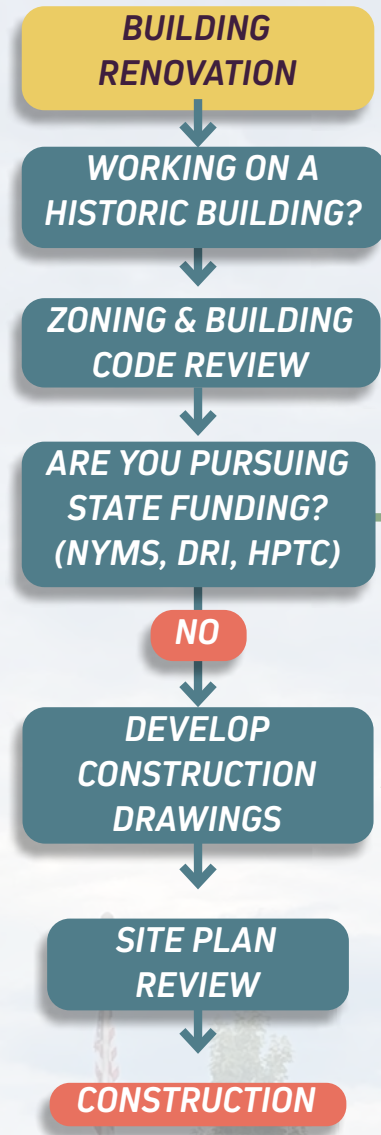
BUILDING RENOVATION

WORKING ON A HISTORIC BUILDING?

ZONING & BUILDING CODE REVIEW

ARE YOU PURSUING STATE FUNDING? (NYMS, DRI, HPTC)

NO

DEVELOP CONSTRUCTION DRAWINGS

SITE PLAN REVIEW

CONSTRUCTION